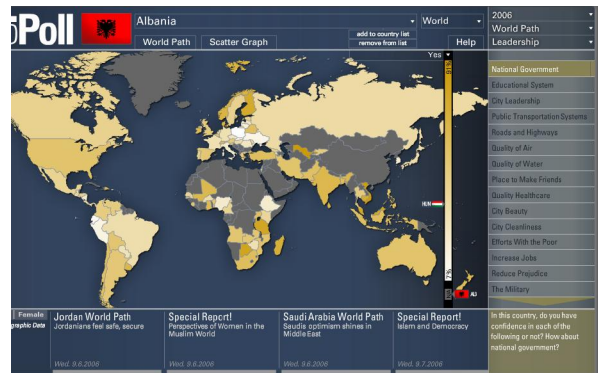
Poll

Albania

World

2006

World Path

Leadership

World Path

Scatter Graph

add to country list

remove from list

Help

Yes

HUN

AL

National Government

Educational System

City Leadership

Public Transportation Systems

Roads and Highways

Quality of Air

Quality of Water

Place to Make Friends

Quality Healthcare

City Beauty

City Cleanliness

Efforts With the Poor

Increase Jobs

Reduce Prejudice

The Military

Female

graphic Data

Jordan World Path
Jordanians feel safe, secure
Wed. 9.6.2006

Special Report!
Perspectives of Women in the Muslim World
Wed. 9.6.2006

Saudi Arabia World Path
Saudis optimism shines in Middle East
Wed. 9.6.2006

Special Report!
Islam and Democracy
Wed. 9.7.2006

In this country, do you have confidence in each of the following or not? How about national government?